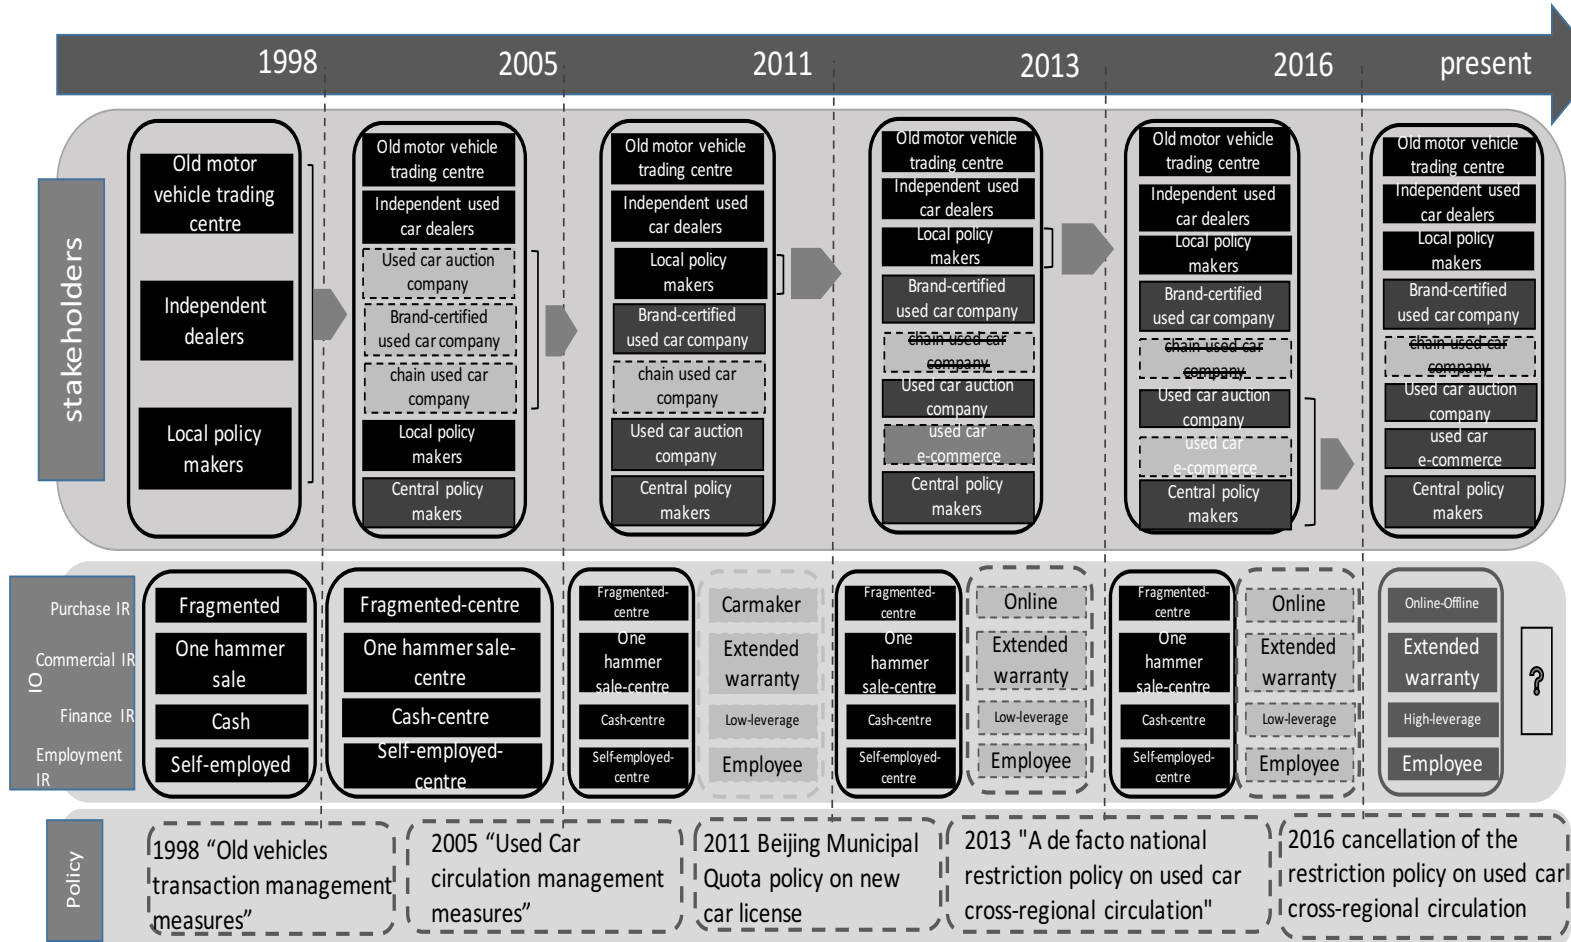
1998 2005 2011 2013 2016 present

stakeholders

Old motor vehicle trading centre
Independent dealers
Local policy makers

Old motor vehicle trading centre
Independent used car dealers
Used car auction company
Brand-certified used car company
chain used car company
Local policy makers
Central policy makers

Old motor vehicle trading centre
Independent used car dealers
Local policy makers
Brand-certified used car company
chain used car company
Used car auction company
Central policy makers

Old motor vehicle trading centre
Independent used car dealers
Local policy makers
Brand-certified used car company
chain used car company
Used car auction company
used car e-commerce
Central policy makers

Old motor vehicle trading centre
Independent used car dealers
Local policy makers
Brand-certified used car company
chain used car company
Used car auction company
used car e-commerce
Central policy makers

Old motor vehicle trading centre
Independent used car dealers
Local policy makers
Brand-certified used car company
chain used car company
Used car auction company
used car e-commerce
Central policy makers

IO
Purchase IR
Commercial IR
Finance IR
Employment IR

Fragmented
One hammer sale
Cash
Self-employed

Fragmented-centre
One hammer sale-centre
Cash-centre
Self-employed-centre

Fragmented-centre
One hammer sale-centre
Cash-centre
Self-employed-centre

Carmaker
Extended warranty
Low-leverage
Employee

Fragmented-centre
One hammer sale-centre
Cash-centre
Self-employed-centre

Online
Extended warranty
Low-leverage
Employee

Fragmented-centre
One hammer sale-centre
Cash-centre
Self-employed-centre

Online
Extended warranty
Low-leverage
Employee

Online-Offline
Extended warranty
High-leverage
Employee

?

Policy

1998 “Old vehicles transaction management measures”

2005 “Used Car circulation management measures”

2011 Beijing Municipal Quota policy on new car license

2013 "A de facto national restriction policy on used car cross-regional circulation"

2016 cancellation of the restriction policy on used car cross-regional circulation